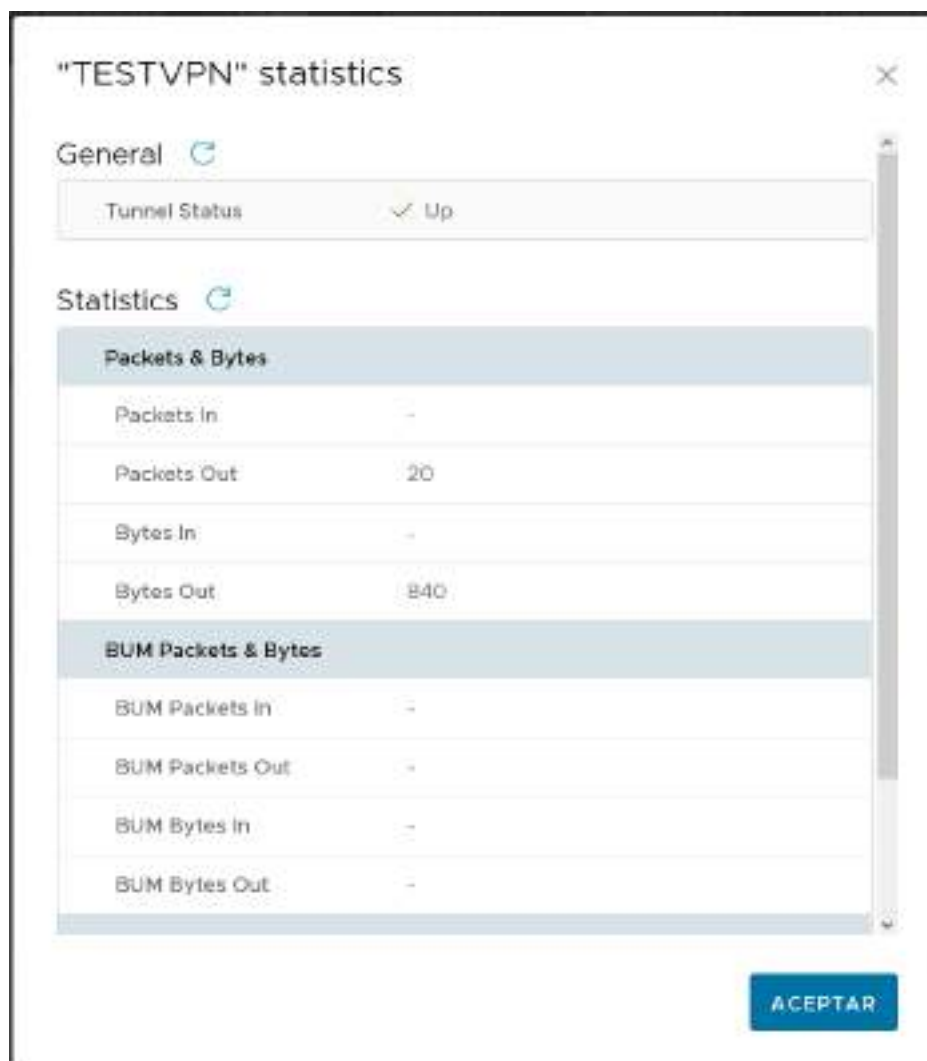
"TESTVPN" statistics

×

General

| Tunnel Status | ✓ Up |
|---|---|

Statistics

| Packets & Bytes | |
|---|---|
| Packets In | - |
| Packets Out | 20 |
| Bytes In | - |
| Bytes Out | 840 |
| **BUM Packets & Bytes** | |
| BUM Packets In | - |
| BUM Packets Out | - |
| BUM Bytes In | - |
| BUM Bytes Out | - |

ACEPTAR